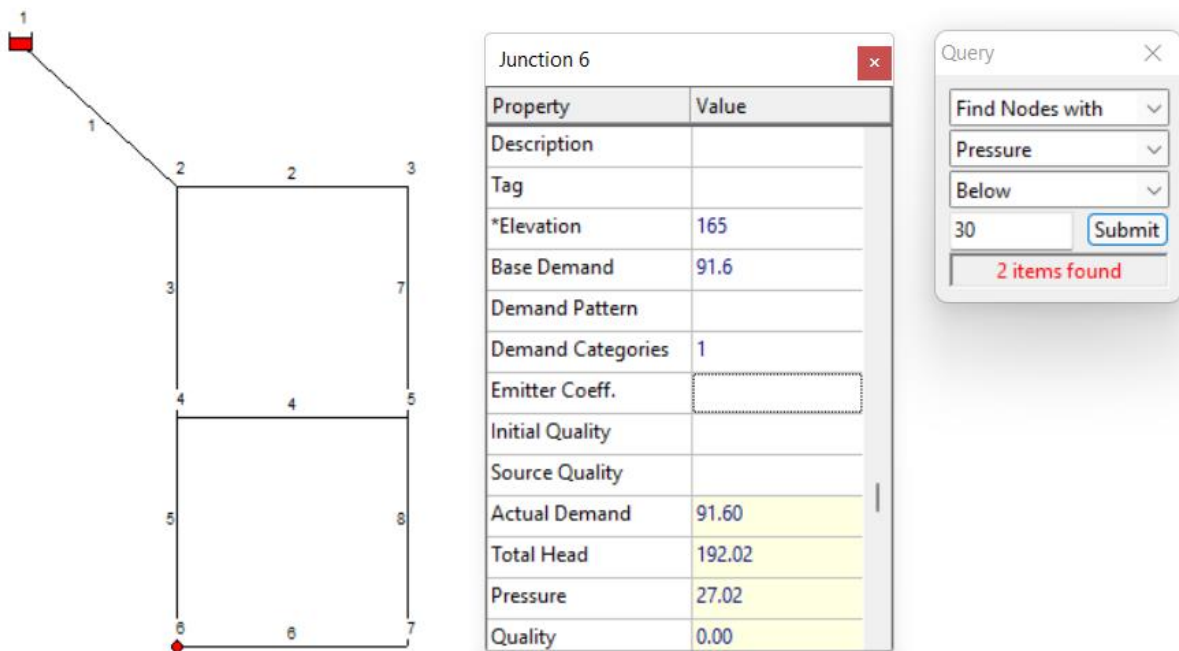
1
1
2
2
3
3
7
4
4
5
5
8
6
6
7

Junction 6

| Property | Value |
|---|---|
| Description | |
| Tag | |
| *Elevation | 165 |
| Base Demand | 91.6 |
| Demand Pattern | |
| Demand Categories | 1 |
| Emitter Coeff. | |
| Initial Quality | |
| Source Quality | |
| Actual Demand | 91.60 |
| Total Head | 192.02 |
| Pressure | 27.02 |
| Quality | 0.00 |

Query
Find Nodes with
Pressure
Below
30
Submit
2 items found